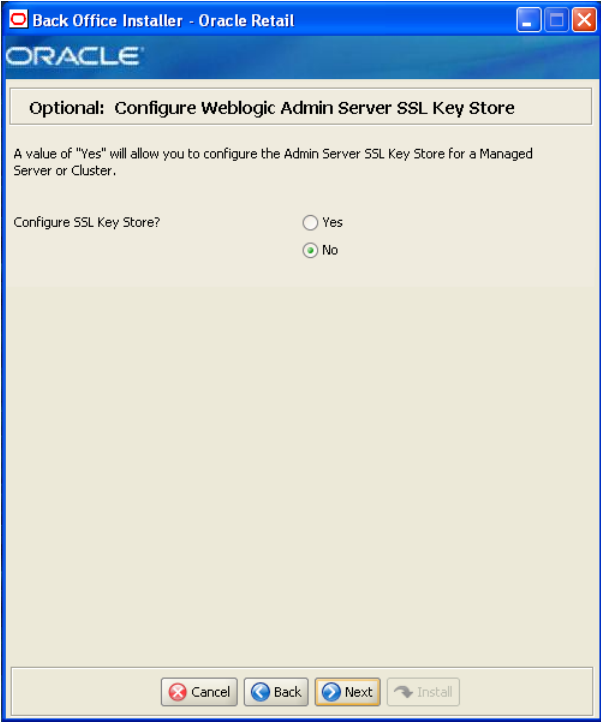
Back Office Installer - Oracle Retail

ORACLE

Optional: Configure Weblogic Admin Server SSL Key Store

A value of "Yes" will allow you to configure the Admin Server SSL Key Store for a Managed Server or Cluster.

Configure SSL Key Store?

Yes

No

Cancel Back Next Install